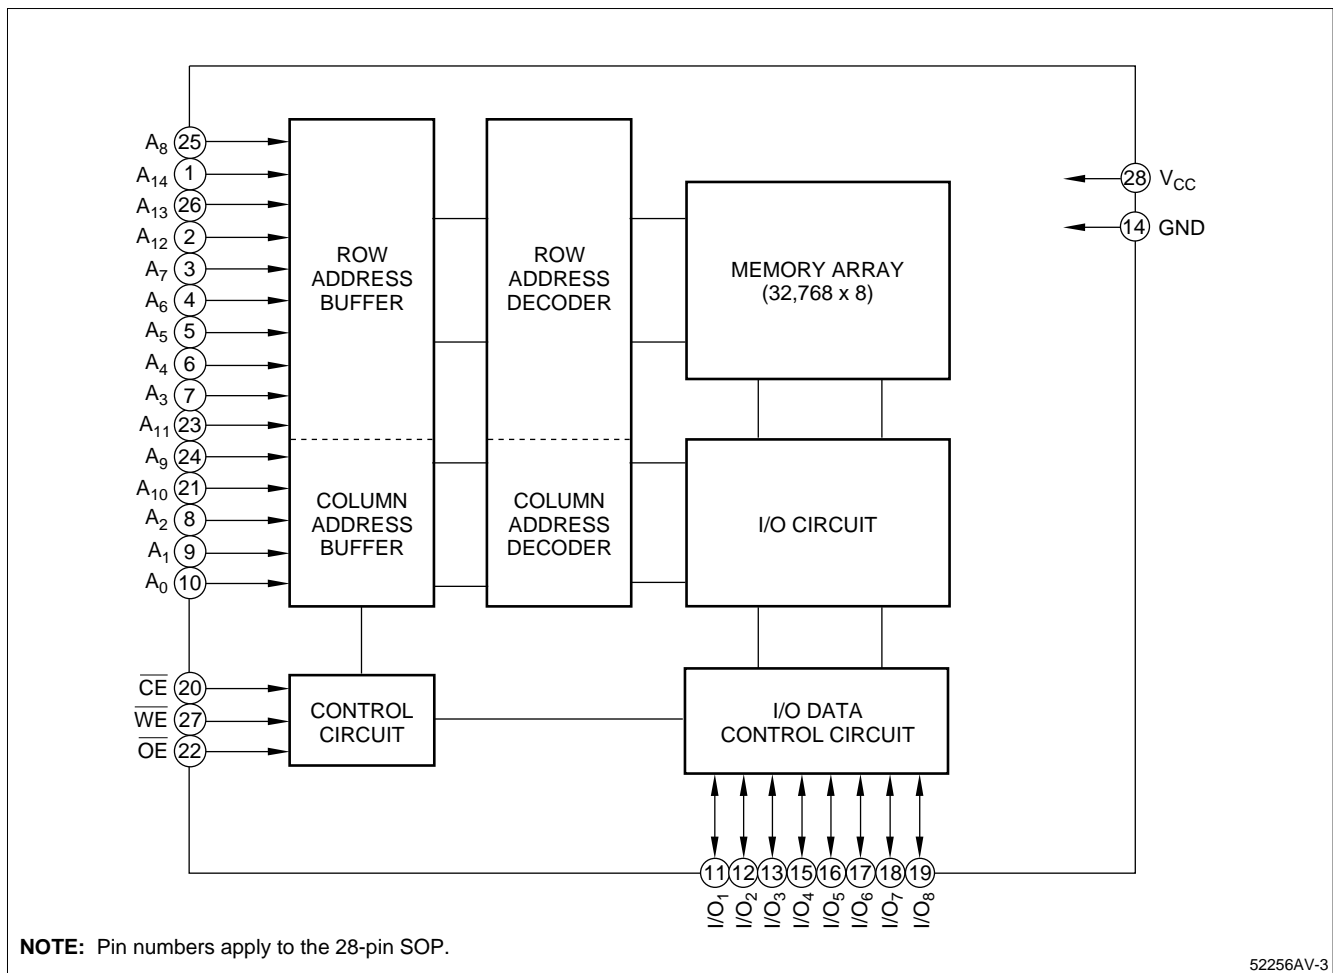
$A_8$ 25
$A_{14}$ 1
$A_{13}$ 26
$A_{12}$ 2
$A_7$ 3
$A_6$ 4
$A_5$ 5
$A_4$ 6
$A_3$ 7
$A_{11}$ 23
$A_9$ 24
$A_{10}$ 21
$A_2$ 8
$A_1$ 9
$A_0$ 10

ROW ADDRESS BUFFER

ROW ADDRESS DECODER

MEMORY ARRAY (32,768 x 8)

28 $V_{CC}$
14 GND

COLUMN ADDRESS BUFFER

COLUMN ADDRESS DECODER

I/O CIRCUIT

$\overline{CE}$ 20
$\overline{WE}$ 27
$\overline{OE}$ 22

CONTROL CIRCUIT

I/O DATA CONTROL CIRCUIT

11 12 13 15 16 17 18 19
$I/O_1$ $I/O_2$ $I/O_3$ $I/O_4$ $I/O_5$ $I/O_6$ $I/O_7$ $I/O_8$

**NOTE:** Pin numbers apply to the 28-pin SOP.

52256AV-3